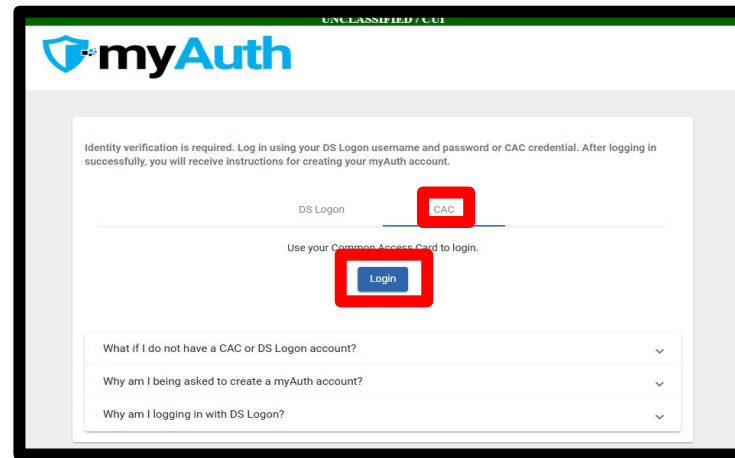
UNCLASSIFIED / CUI

myAuth

Identity verification is required. Log in using your DS Logon username and password or CAC credential. After logging in successfully, you will receive instructions for creating your myAuth account.

DS Logon

CAC

Use your Common Access Card to login.

Login

What if I do not have a CAC or DS Logon account?

Why am I being asked to create a myAuth account?

Why am I logging in with DS Logon?